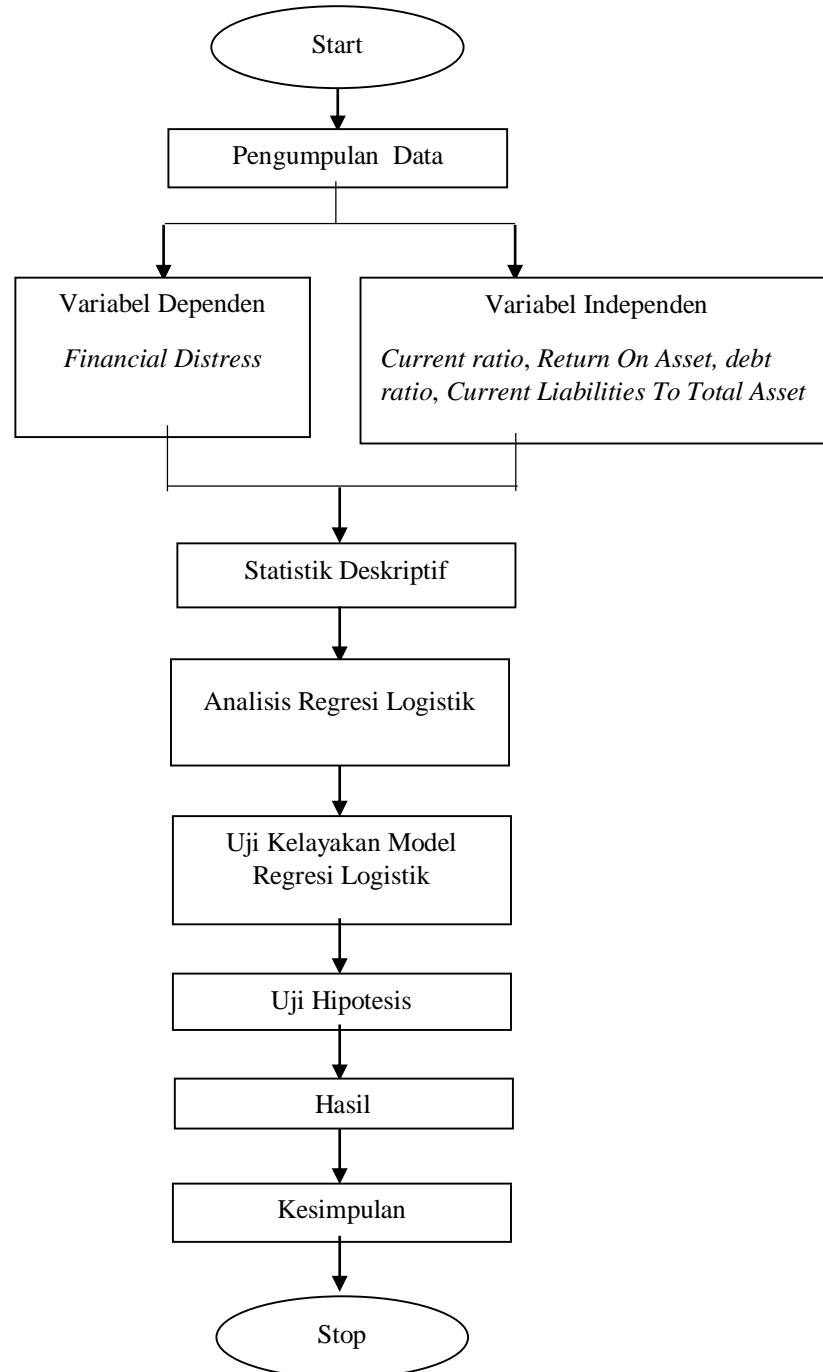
Start

Pengumpulan Data

Variabel Dependen

Financial Distress

Variabel Independen

Current ratio, Return On Asset, debt ratio, Current Liabilities To Total Asset

Statistik Deskriptif

Analisis Regresi Logistik

Uji Kelayakan Model Regresi Logistik

Uji Hipotesis

Hasil

Kesimpulan

Stop